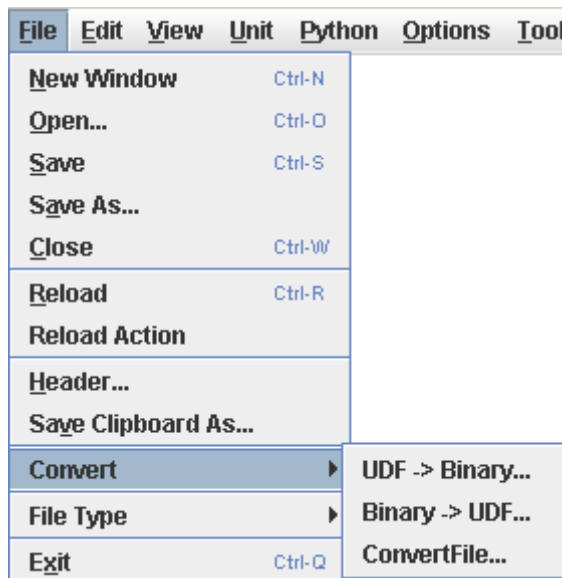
File Edit View Unit Python Options Tool

New Window Ctrl-N
Open... Ctrl-O
Save Ctrl-S
Save As...
Close Ctrl-W
Reload Ctrl-R
Reload Action
Header...
Save Clipboard As...
Convert
File Type
Exit Ctrl-Q

UDF -> Binary...
Binary -> UDF...
ConvertFile...